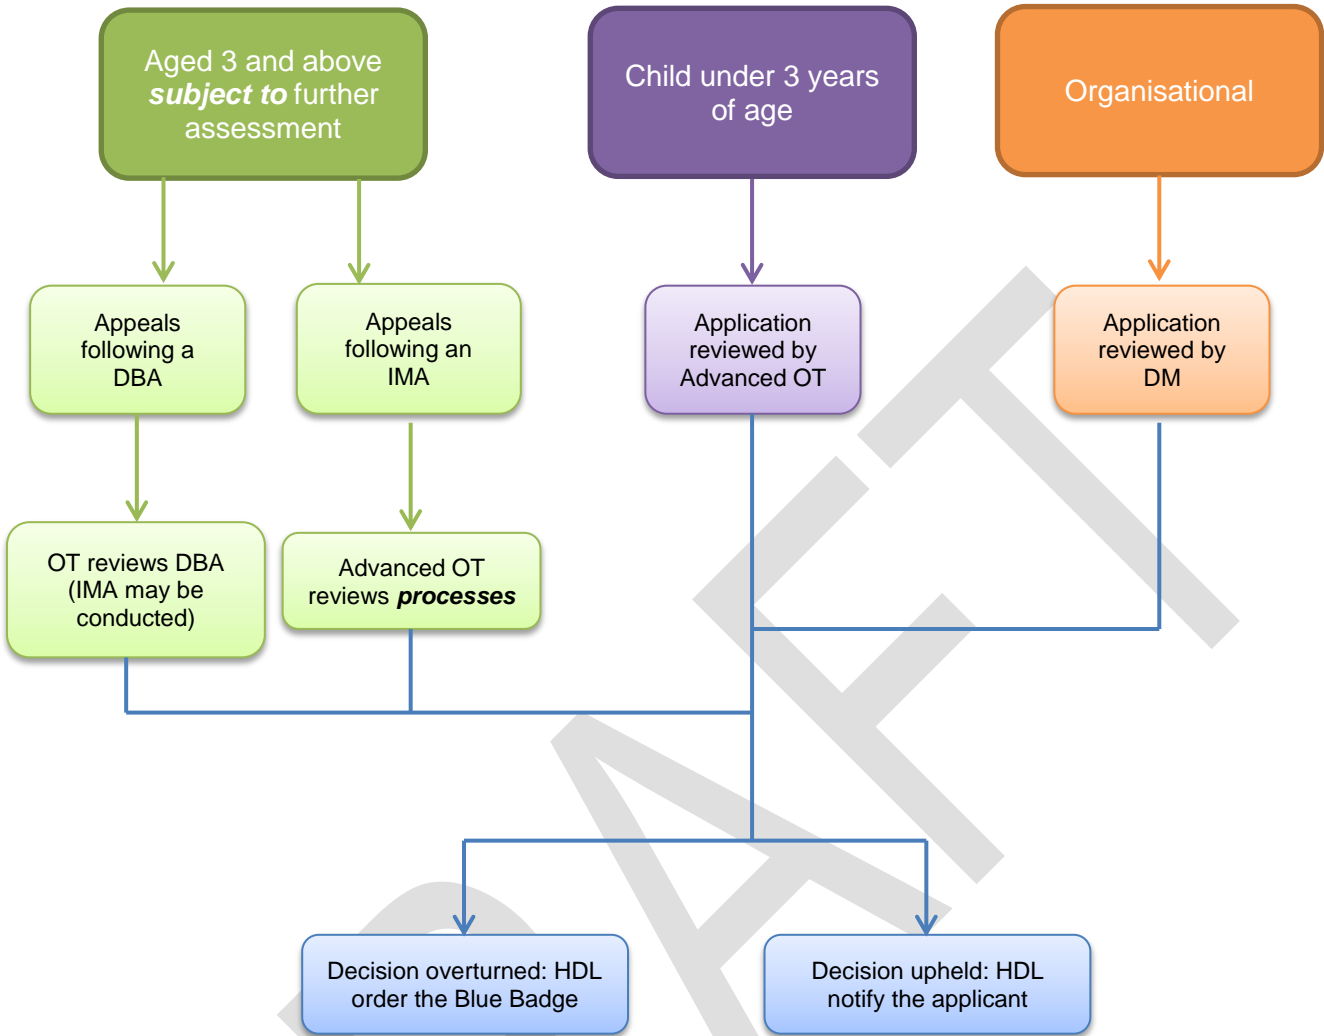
Aged 3 and above ***subject to*** further assessment

Child under 3 years of age

Organisational

Appeals following a DBA

Appeals following an IMA

Application reviewed by Advanced OT

Application reviewed by DM

OT reviews DBA (IMA may be conducted)

Advanced OT reviews ***processes***

Decision overturned: HDL order the Blue Badge

Decision upheld: HDL notify the applicant

DRAFT